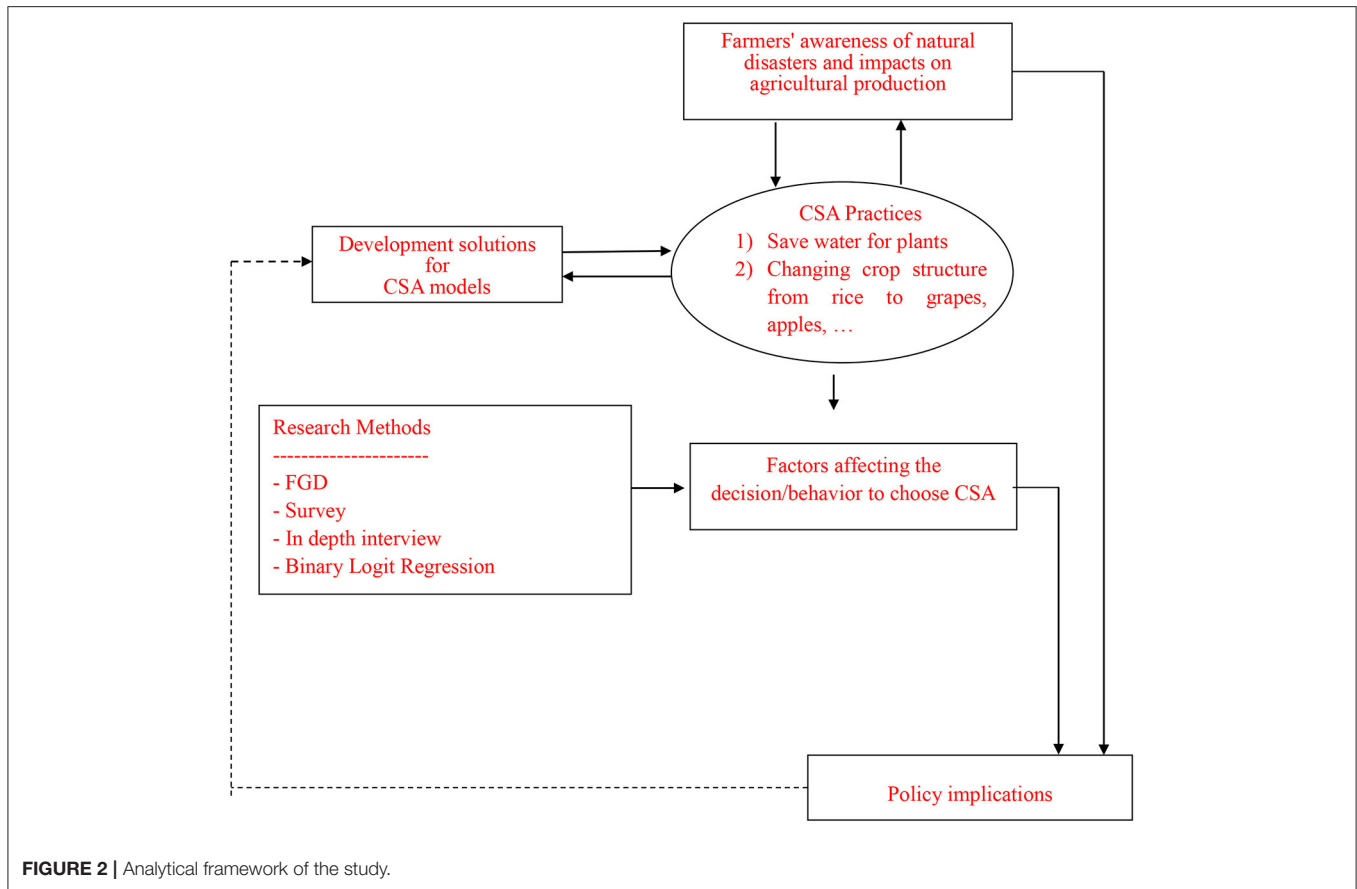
Farmers' awareness of natural disasters and impacts on agricultural production

CSA Practices
1) Save water for plants
2) Changing crop structure from rice to grapes, apples, …

Development solutions for CSA models

Research Methods
---------------------
- FGD
- Survey
- In depth interview
- Binary Logit Regression

Factors affecting the decision/behavior to choose CSA

Policy implications

FIGURE 2 | Analytical framework of the study.